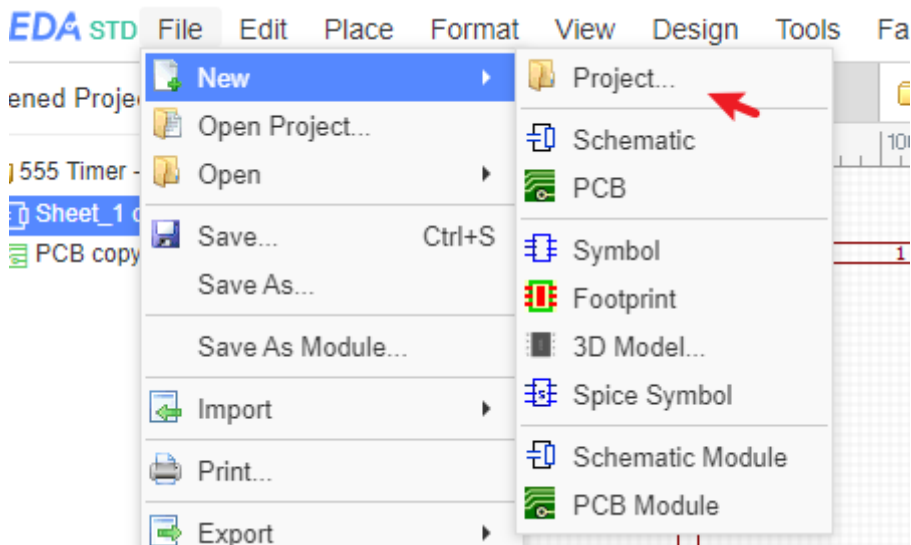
EDA STD File Edit Place Format View Design Tools Fa

ened Proje

555 Timer -

Sheet_1 c

PCB copy

New

Open Project...

Open

Save... Ctrl+S

Save As...

Save As Module...

Import

Print...

Export

Project...

Schematic

PCB

Symbol

Footprint

3D Model...

Spice Symbol

Schematic Module

PCB Module

10

1